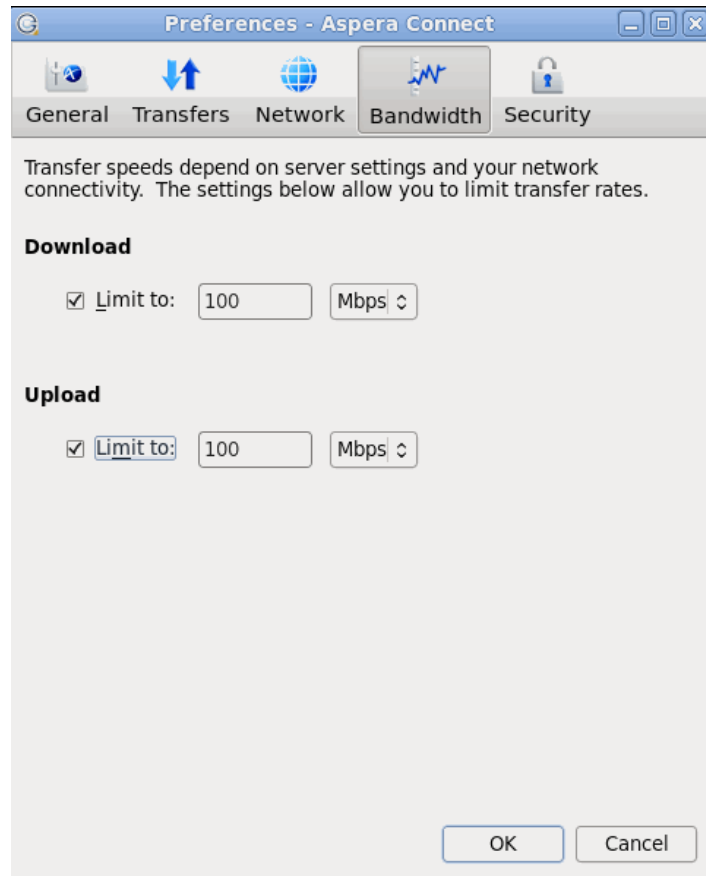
Preferences - Aspera Connect

General Transfers Network Bandwidth Security

Transfer speeds depend on server settings and your network connectivity. The settings below allow you to limit transfer rates.

Download

☑ Limit to: 100 Mbps

Upload

☑ Limit to: 100 Mbps

OK Cancel